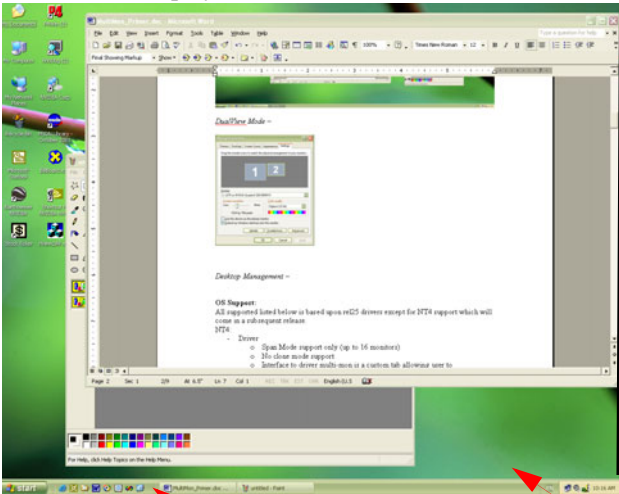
MultiMon_Primer.doc - Microsoft Word

File Edit View Insert Format Tools Table Window Help

Type a question for help

Final Showing Markup Show

100%

Times New Roman 12

DualView Mode –

1 2

Desktop Management –

OS Support:
All supported listed below is based upon rel25 drivers except for NT4 support which will come in a subsequent release.
NT4:
- Driver
o Span Mode support only (up to 16 monitors)
o No clone mode support
o Interface to driver multi-mon is a custom tab allowing user to

Page 2 Sec 1 2/9 At 6.3" Ln 7 Col 1 REC TRK EXT OVR English (U.S

For Help, click Help Topics on the Help Menu.

start

MultiMon_Primer.doc

untitled - Paint

10:16 AM